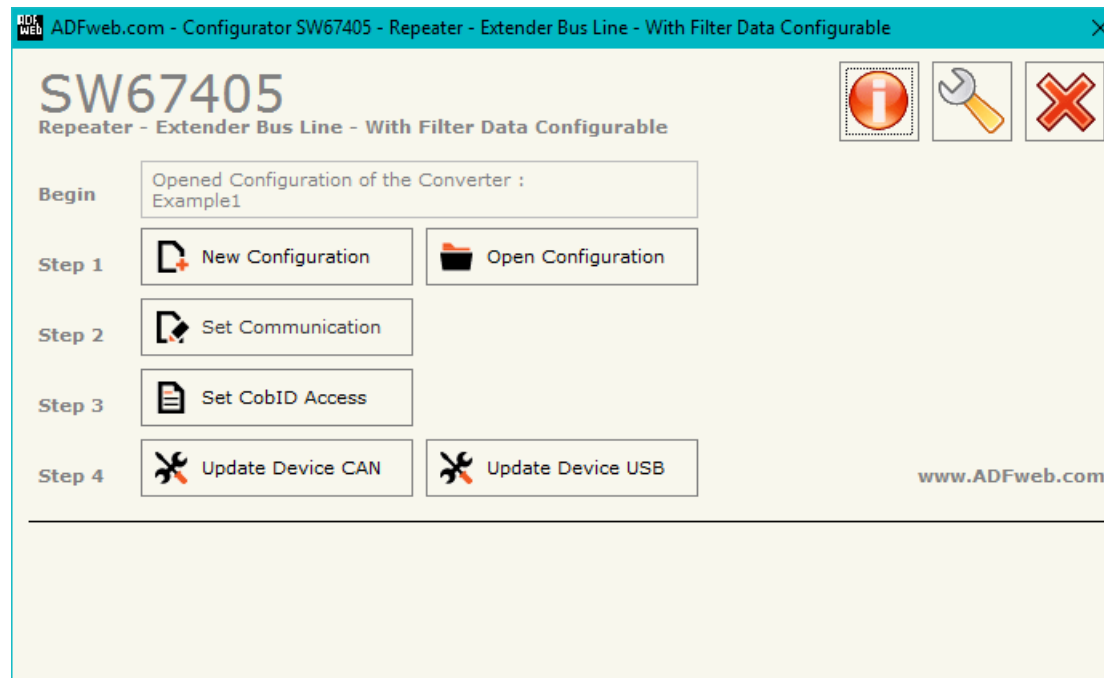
ADFweb.com - Configurator SW67405 - Repeater - Extender Bus Line - With Filter Data Configurable

SW67405
Repeater - Extender Bus Line - With Filter Data Configurable

Begin
Opened Configuration of the Converter :
Example1

Step 1
New Configuration
Open Configuration

Step 2
Set Communication

Step 3
Set CobID Access

Step 4
Update Device CAN
Update Device USB

www.ADFweb.com